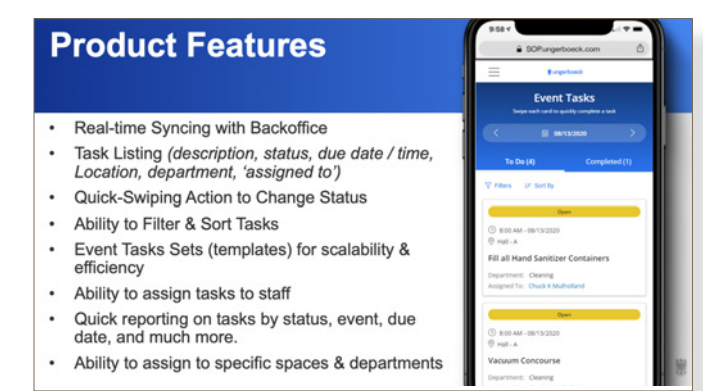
Product Features

- Real-time Syncing with Backoffice
- Task Listing (description, status, due date / time, Location, department, 'assigned to')
- Quick-Swiping Action to Change Status
- Ability to Filter & Sort Tasks
- Event Tasks Sets (templates) for scalability & efficiency
- Ability to assign tasks to staff
- Quick reporting on tasks by status, event, due date, and much more.
- Ability to assign to specific spaces & departments

9:58

SOP.ungerboeck.com

ungerboeck

Event Tasks

Swipe each card to quickly complete a task

08/13/2020

To Do (4)

Completed (1)

Filters

Sort By

Open

8:00 AM - 08/13/2020

Hall - A

Fill all Hand Sanitizer Containers

Department: Cleaning

Assigned To: Chuck K Mulholland

Open

8:00 AM - 08/13/2020

Hall - A

Vacuum Concourse

Department: Cleaning